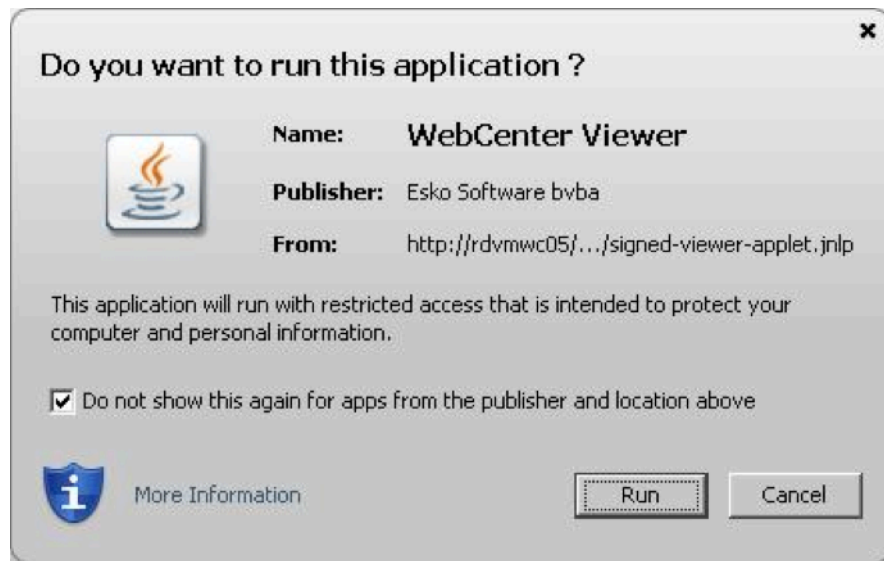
×

Do you want to run this application ?

Name: WebCenter Viewer

Publisher: Esko Software bvba

From: http://rdvmwc05/.../signed-viewer-applet.jnlp

This application will run with restricted access that is intended to protect your computer and personal information.

Do not show this again for apps from the publisher and location above

More Information

Run

Cancel